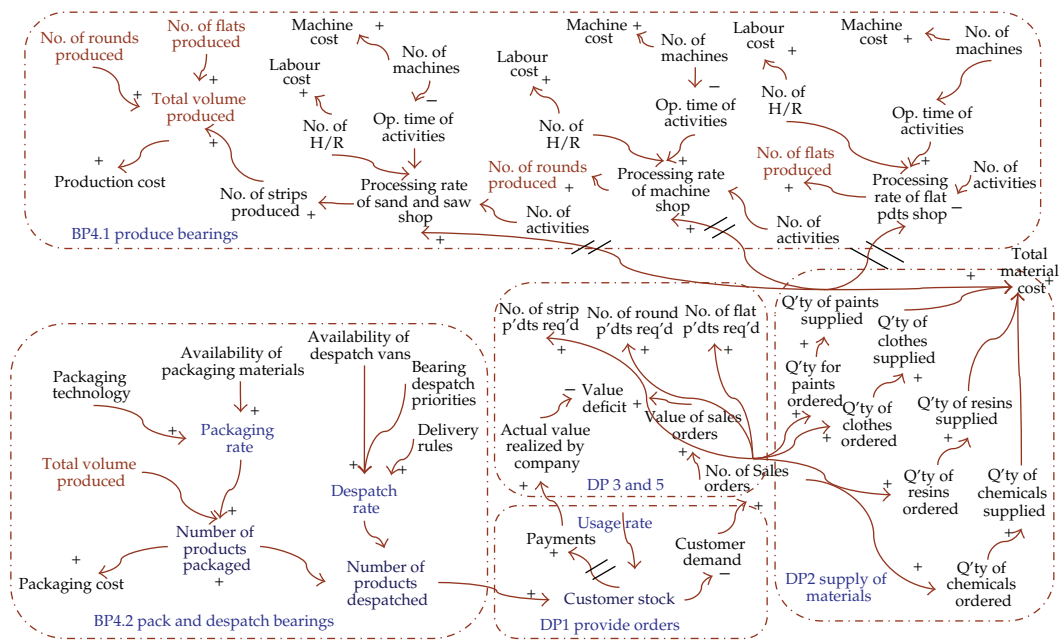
No. of rounds produced
No. of flats produced
+
Total volume produced
+
Machine cost
+
No. of machines
−
Labour cost
+
No. of H/R
Op. time of activities
+
Production cost
+
No. of strips produced
+
Processing rate of sand and saw shop
BP4.1 produce bearings
Machine cost
+
No. of machines
−
Labour cost
+
No. of H/R
Op. time of activities
+
No. of rounds produced
+
Processing rate of machine shop
No. of activities
+
Labour cost
+
No. of H/R
Machine cost
+
No. of machines
Op. time of activities
+
No. of flats produced
+
Processing rate of flat pdts shop
−
No. of activities
No. of activities
+
+
Total material cost
+
+
Q'ty of paints supplied
Q'ty of clothes supplied
Q'ty for paints ordered
+
Q'ty of clothes ordered
+
Q'ty of resins supplied
+
Q'ty of resins ordered
+
Q'ty of chemicals supplied
+
Q'ty of chemicals ordered
+
DP2 supply of materials
No. of strip p'dts req'd
+
No. of round p'dts req'd
No. of flat p'dts req'd
+
−
Value deficit
+
Value of sales orders
Actual value realized by company
+
No. of Sales orders
DP 3 and 5
+
Usage rate
Payments
+
Customer demand
−
Customer stock
+
DP1 provide orders
Availability of packaging materials
+
Packaging technology
+
Packaging rate
Availability of despatch vans
Bearing despatch priorities
Delivery rules
+
+
Despatch rate
Total volume produced
+
Number of products packaged
+
Packaging cost
Number of products despatched
+
BP4.2 pack and despatch bearings